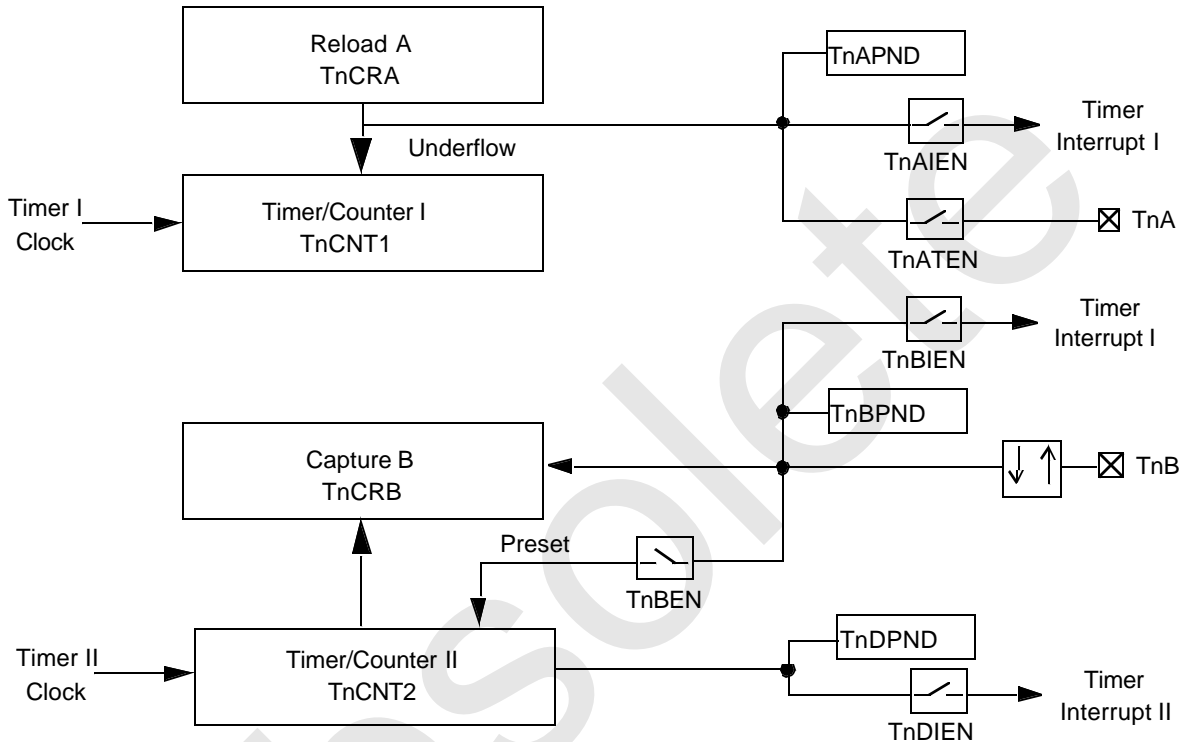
Reload A
TnCRA

TnAPND

Underflow

Timer
Interrupt I

TnAIEN

Timer I
Clock

Timer/Counter I
TnCNT1

TnA

TnATEN

Timer
Interrupt I

TnBIEN

TnBPND

Capture B
TnCRB

TnB

Preset

TnBEN

TnDPND

Timer II
Clock

Timer/Counter II
TnCNT2

Timer
Interrupt II

TnDIEN

Obsolete